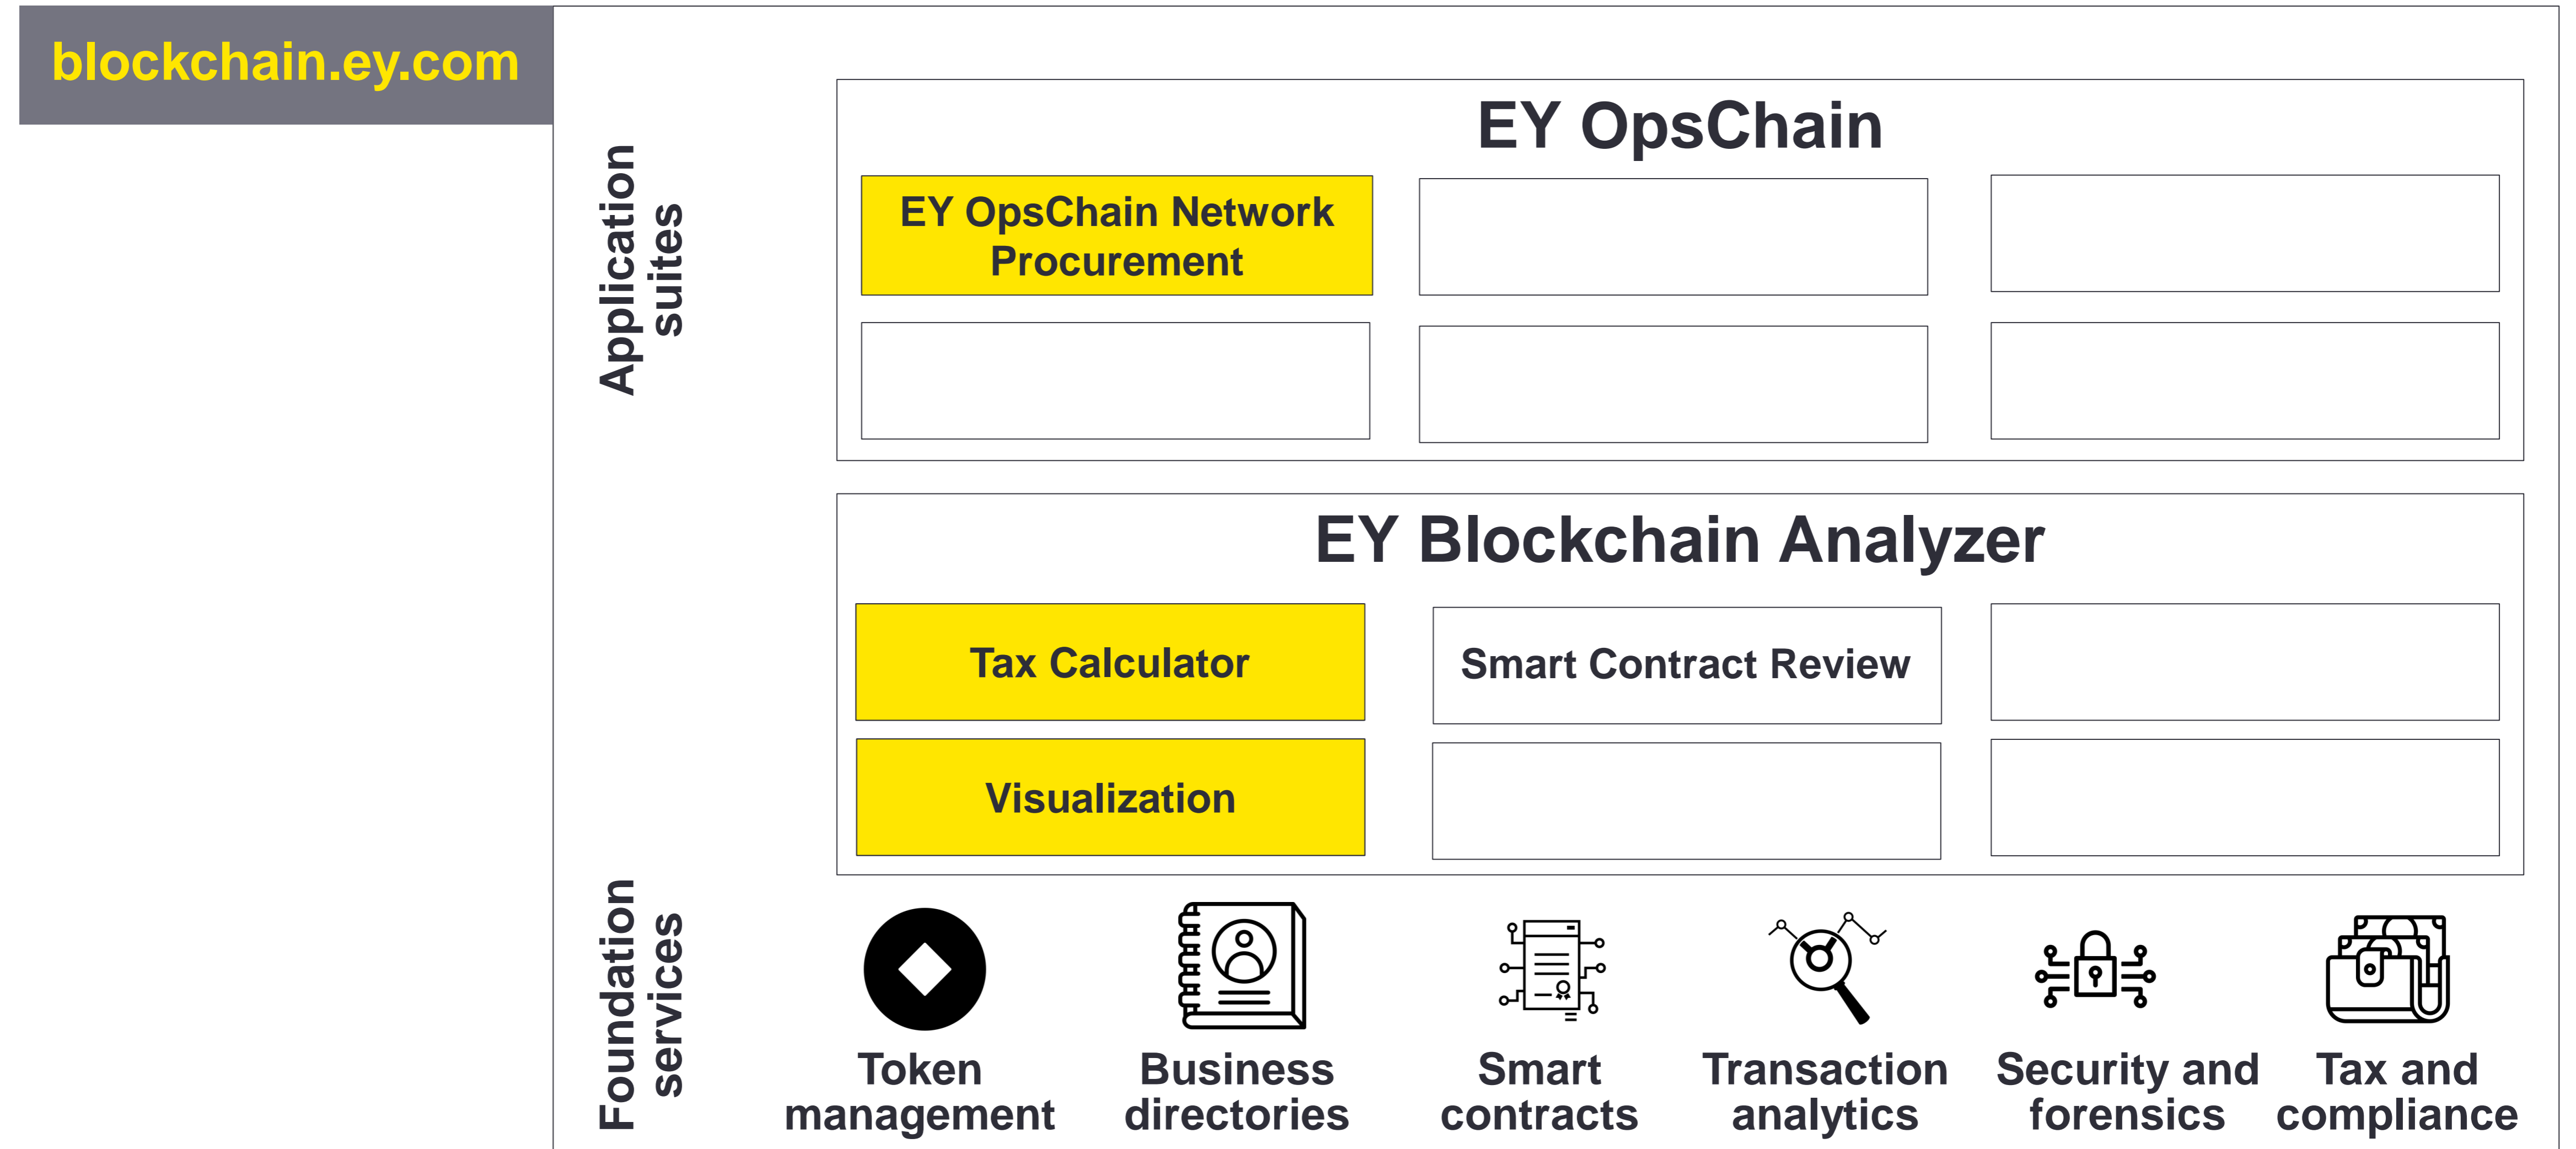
blockchain.ey.com

Application suites

EY OpsChain

EY OpsChain Network Procurement

EY Blockchain Analyzer

Tax Calculator

Smart Contract Review

Visualization

Foundation services

Token management

Business directories

Smart contracts

Transaction analytics

Security and forensics

Tax and compliance